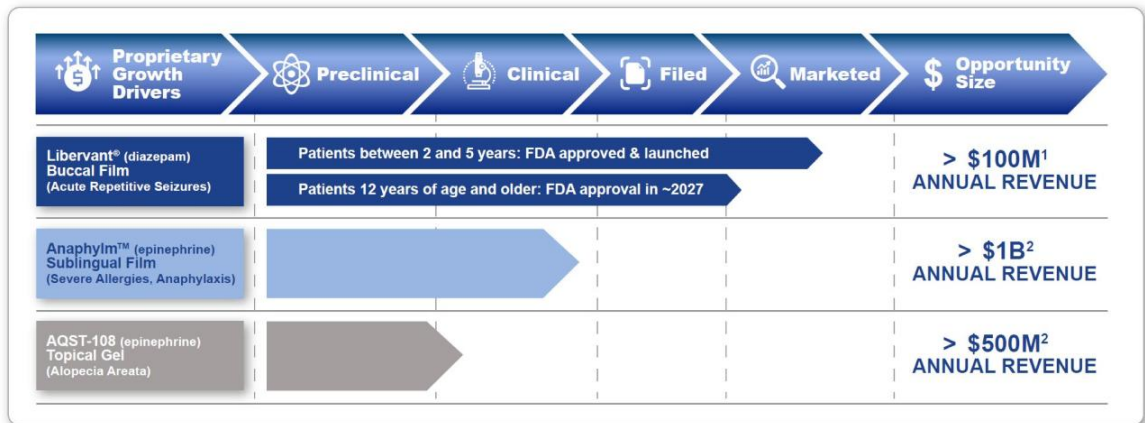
| Proprietary Growth Drivers | Preclinical | Clinical | Filed | Marketed | Opportunity Size |
|---|---|---|---|---|---|
| Libervant® (diazepam) Buccal Film (Acute Repetitive Seizures) | Patients between 2 and 5 years: FDA approved & launched<br>Patients 12 years of age and older: FDA approval in ~2027 | | | | > $100M$^1$ ANNUAL REVENUE |
| Anaphylm™ (epinephrine) Sublingual Film (Severe Allergies, Anaphylaxis) | | | | | > $1B$^2$ ANNUAL REVENUE |
| AQST-108 (epinephrine) Topical Gel (Alopecia Areata) | | | | | > $500M$^2$ ANNUAL REVENUE |